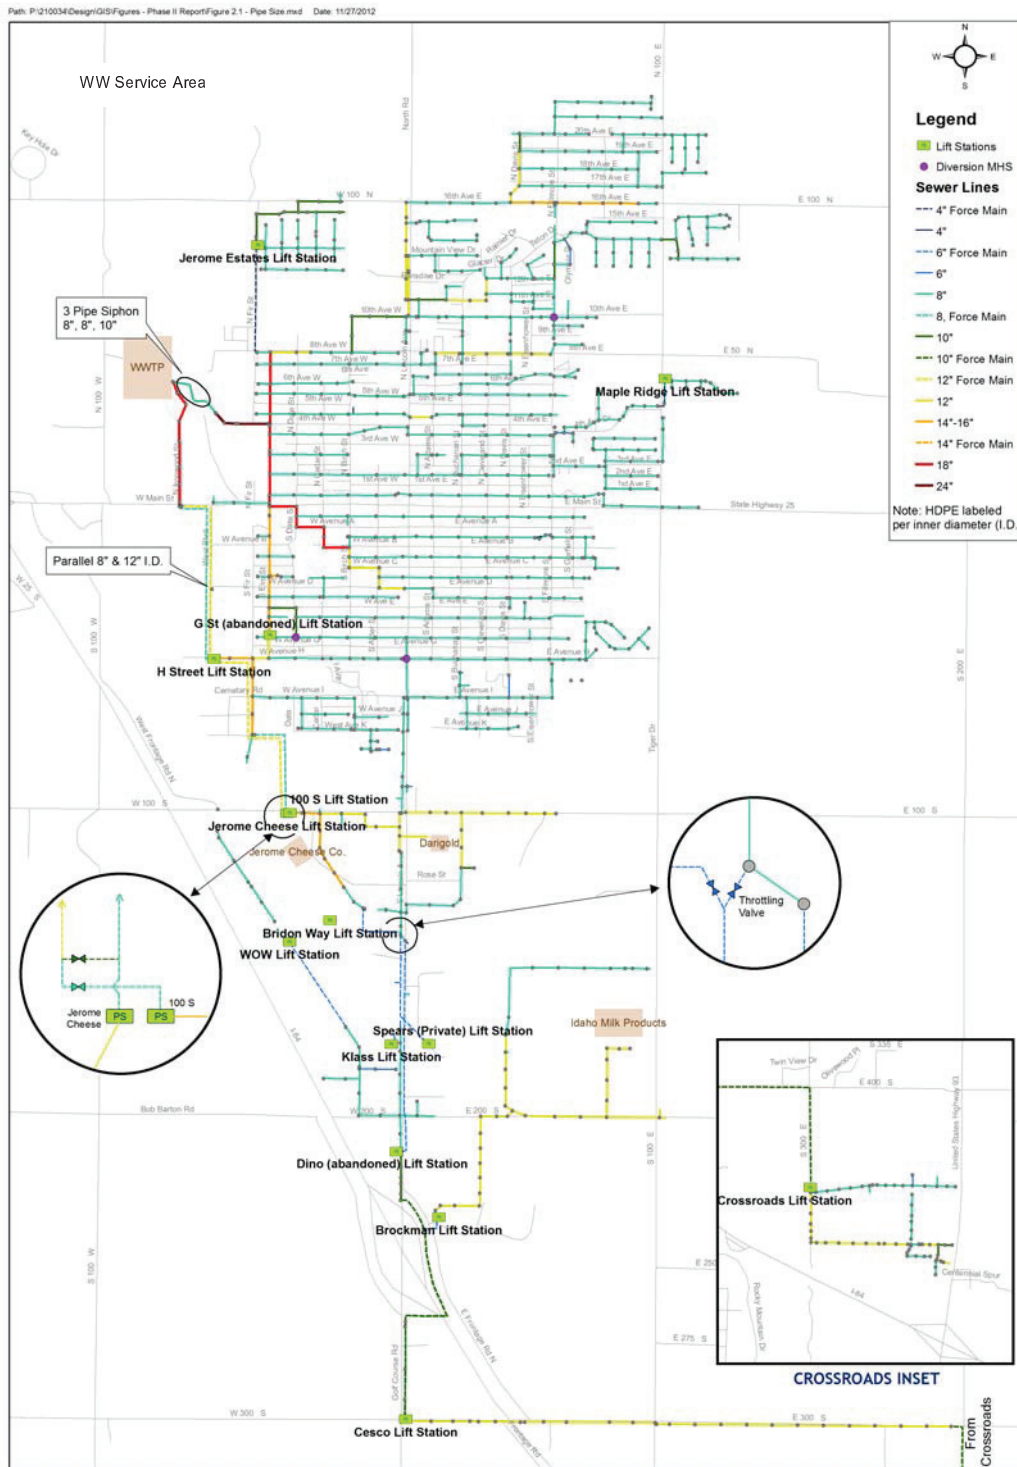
Path: P:\210034\Design\GIS\Figures - Phase II Report\Figure 2.1 - Pipe Size.mxd Date: 11/27/2012

WW Service Area

N
W E
S

Legend
Lift Stations
Diversion MHS
Sewer Lines
4" Force Main
4"
6" Force Main
6"
8"
8, Force Main
10"
10" Force Main
12" Force Main
12"
14"-16"
14" Force Main
18"
24"

Note: HDPE labeled per inner diameter (I.D.

Jerome Estates Lift Station
3 Pipe Siphon 8", 8", 10"
WWTP
Maple Ridge Lift Station
Parallel 8" & 12" I.D.
G St (abandoned) Lift Station
H Street Lift Station
100 S Lift Station
Jerome Cheese Lift Station
Jerome Cheese Co.
Dairgold
Throttling Valve
Jerome Cheese
PS
PS
100 S
Bridon Way Lift Station
WOW Lift Station
Spears (Private) Lift Station
Idaho Milk Products
Klass Lift Station
Dino (abandoned) Lift Station
Brockman Lift Station
Crossroads Lift Station
CROSSROADS INSET
Cesco Lift Station
From Crossroads

W 100 N
E 100 N
E 50 N
W Main St
E Main St
State Highway 25
W 100 S
E 100 S
Bob Barton Rd
W 200 S
E 200 S
W 300 S
E 300 S
E 250
E 275 S
North Rd
Tiger Dr
Golf Course Rd
E Frontage Rd N
West Frontage Rd N
I-84
Twin View Dr
E 400 S
Centennial Spur
Rocky Mountain Dr
United States Highway 93